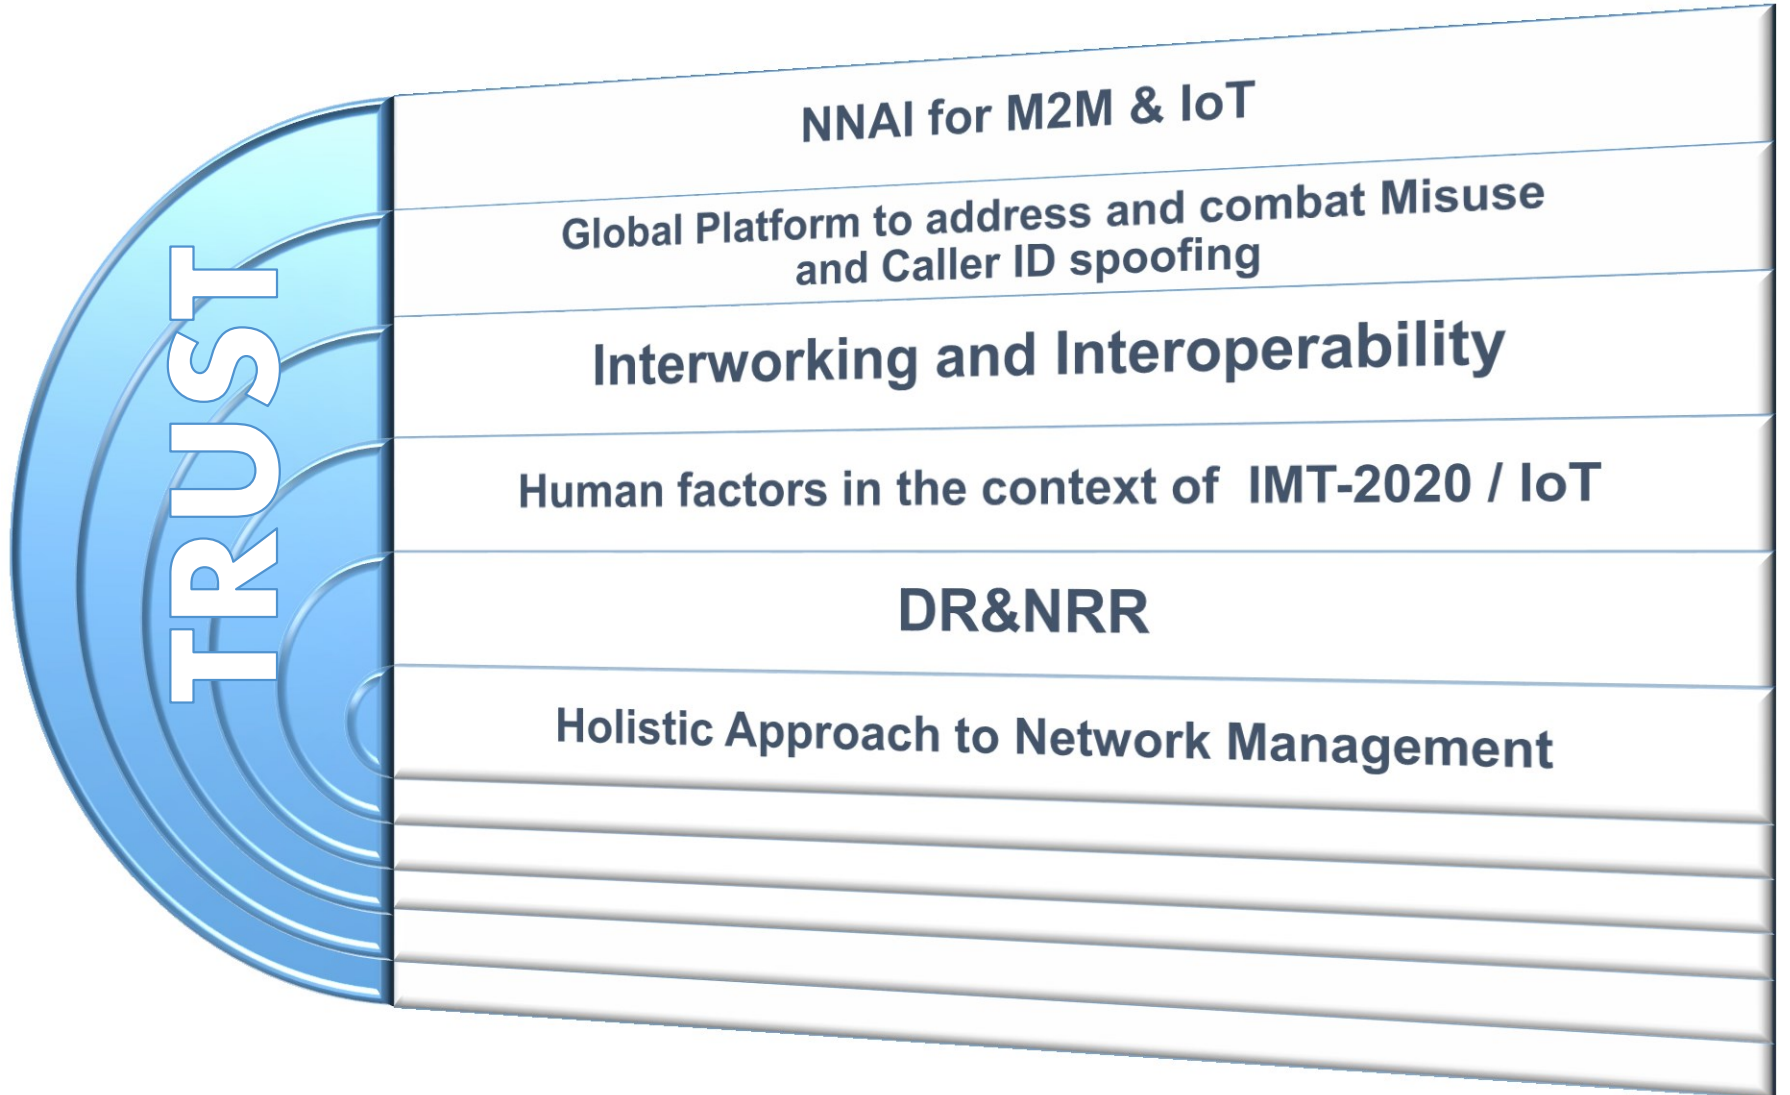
TRUST

NNAI for M2M & IoT

Global Platform to address and combat Misuse and Caller ID spoofing

Interworking and Interoperability

Human factors in the context of IMT-2020 / IoT

DR&NRR

Holistic Approach to Network Management